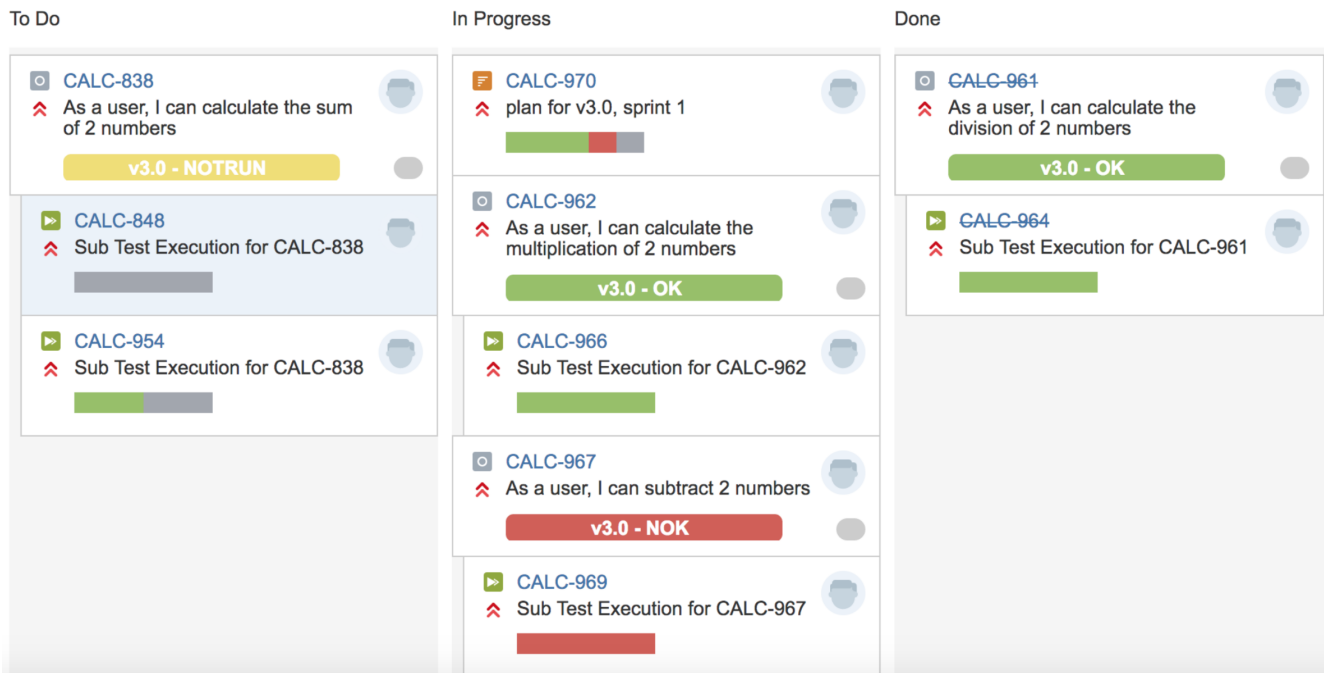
To Do

CALC-838
As a user, I can calculate the sum of 2 numbers
v3.0 - NOTRUN

CALC-848
Sub Test Execution for CALC-838

CALC-954
Sub Test Execution for CALC-838

In Progress

CALC-970
plan for v3.0, sprint 1

CALC-962
As a user, I can calculate the multiplication of 2 numbers
v3.0 - OK

CALC-966
Sub Test Execution for CALC-962

CALC-967
As a user, I can subtract 2 numbers
v3.0 - NOK

CALC-969
Sub Test Execution for CALC-967

Done

CALC-961
As a user, I can calculate the division of 2 numbers
v3.0 - OK

CALC-964
Sub Test Execution for CALC-961